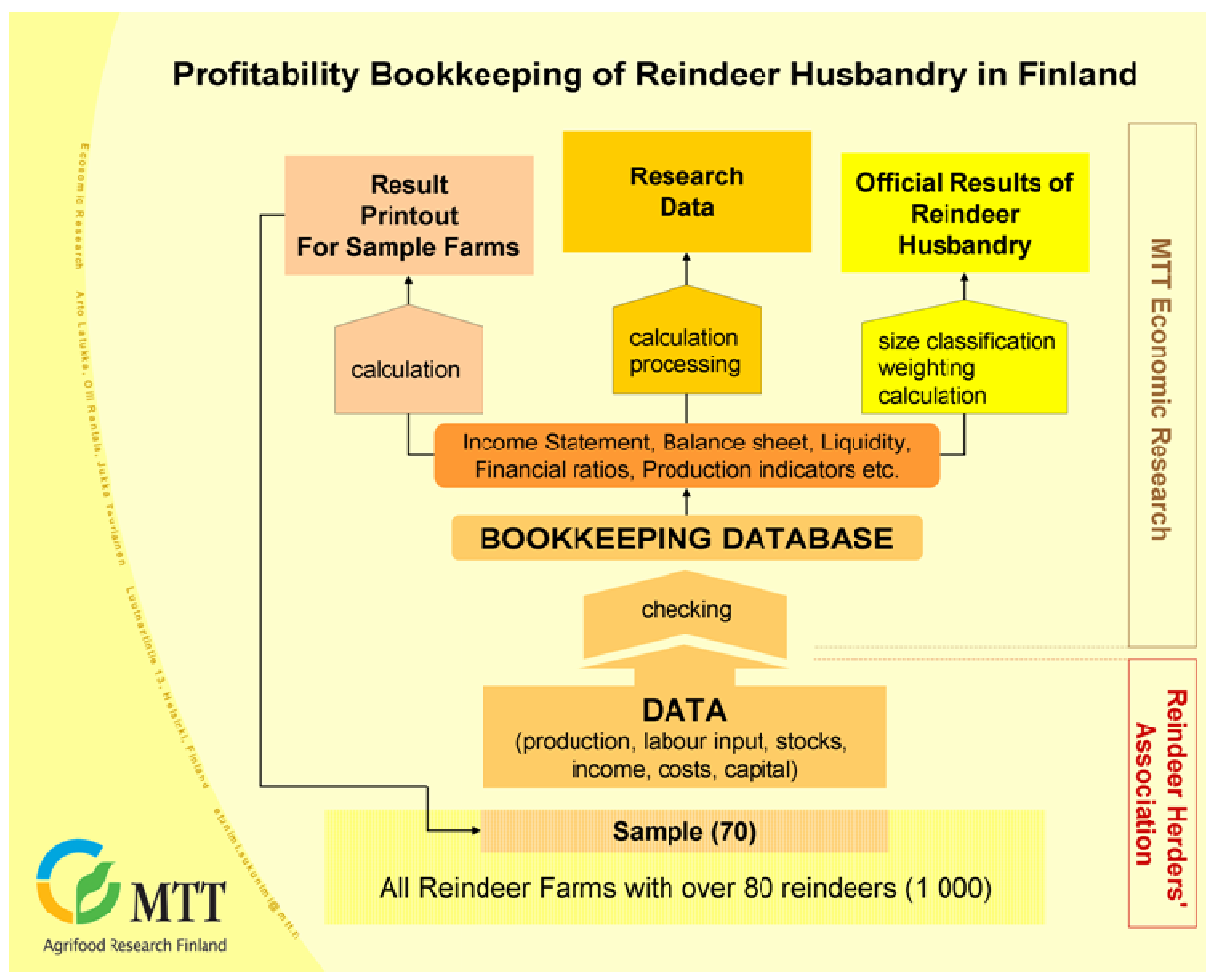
Profitability Bookkeeping of Reindeer Husbandry in Finland

Result Printout For Sample Farms

Research Data

Official Results of Reindeer Husbandry

calculation

calculation processing

size classification weighting calculation

Income Statement, Balance sheet, Liquidity, Financial ratios, Production indicators etc.

BOOKKEEPING DATABASE

checking

DATA
(production, labour input, stocks, income, costs, capital)

Sample (70)

All Reindeer Farms with over 80 reindeers (1 000)

MTT Economic Research

Reindeer Herders' Association

Economic Research Arto Latukka, Olli Rantala, Jukka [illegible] Luutnantintie 13, Helsinki, Finland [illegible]@mtt.fi

MTT
Agrifood Research Finland